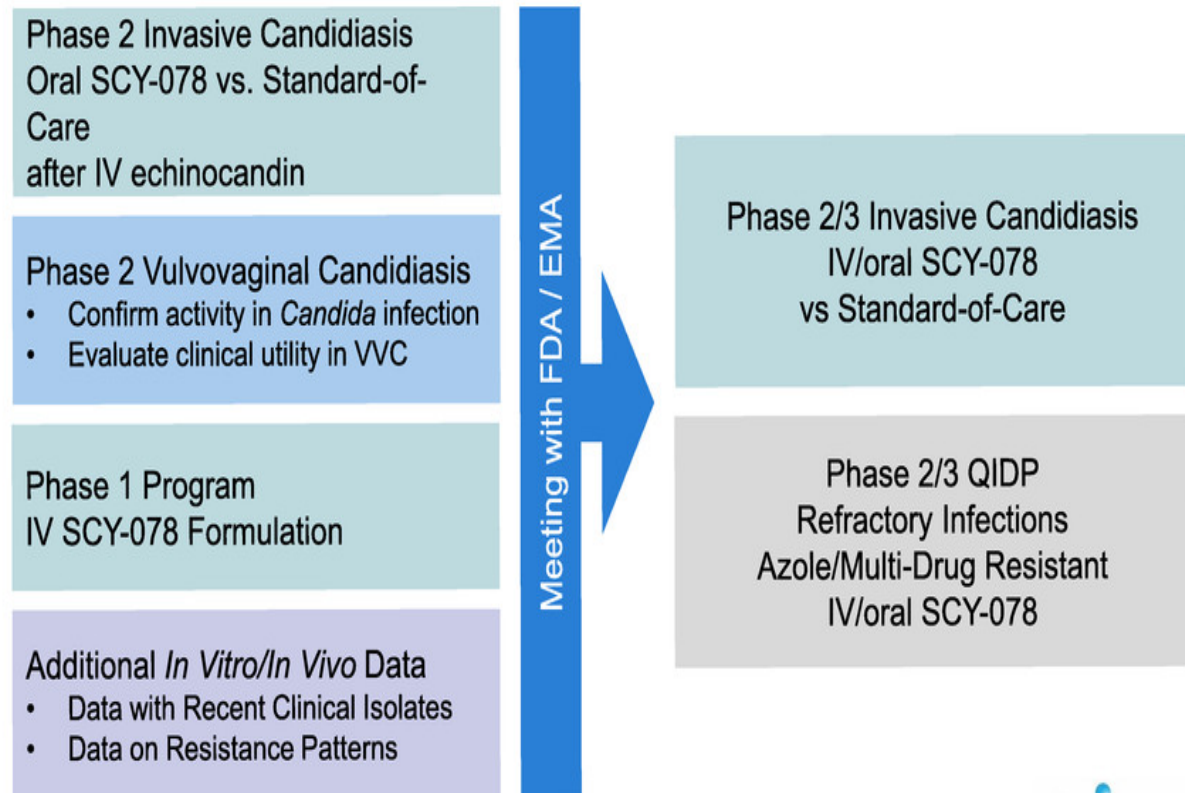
Phase 2 Invasive Candidiasis
Oral SCY-078 vs. Standard-of-Care
after IV echinocandin

Phase 2 Vulvovaginal Candidiasis
• Confirm activity in Candida infection
• Evaluate clinical utility in VVC

Phase 1 Program
IV SCY-078 Formulation

Additional In Vitro/In Vivo Data
• Data with Recent Clinical Isolates
• Data on Resistance Patterns

Meeting with FDA / EMA

Phase 2/3 Invasive Candidiasis
IV/oral SCY-078
vs Standard-of-Care

Phase 2/3 QIDP
Refractory Infections
Azole/Multi-Drug Resistant
IV/oral SCY-078